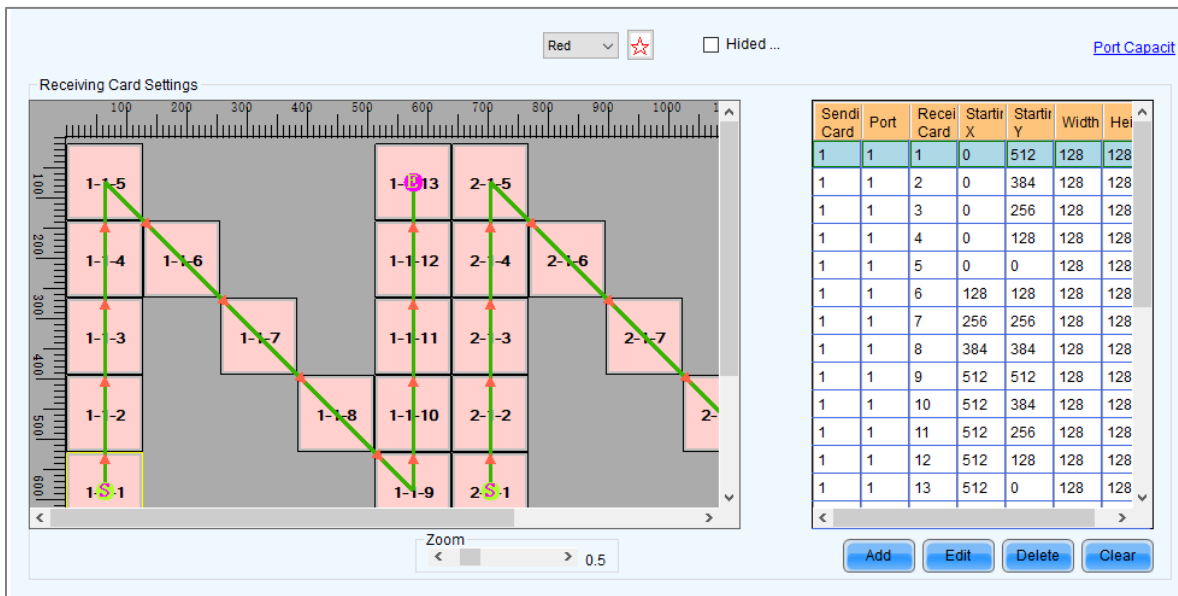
Red
Hided ...
Port Capacit

Receiving Card Settings

100 200 300 400 500 600 700 800 900 1000

100 200 300 400 500 600

1-1-5
1-1-4
1-1-6
1-1-3
1-1-7
1-1-2
1-1-8
1-S-1
1-E-13
1-1-12
1-1-11
1-1-10
1-1-9
2-1-5
2-1-4
2-1-6
2-1-3
2-1-7
2-1-2
2-
2-S-1

| Sendi Card | Port | Recei Card | Startir X | Startir Y | Width | Hei |
|---|---|---|---|---|---|---|
| 1 | 1 | 1 | 0 | 512 | 128 | 128 |
| 1 | 1 | 2 | 0 | 384 | 128 | 128 |
| 1 | 1 | 3 | 0 | 256 | 128 | 128 |
| 1 | 1 | 4 | 0 | 128 | 128 | 128 |
| 1 | 1 | 5 | 0 | 0 | 128 | 128 |
| 1 | 1 | 6 | 128 | 128 | 128 | 128 |
| 1 | 1 | 7 | 256 | 256 | 128 | 128 |
| 1 | 1 | 8 | 384 | 384 | 128 | 128 |
| 1 | 1 | 9 | 512 | 512 | 128 | 128 |
| 1 | 1 | 10 | 512 | 384 | 128 | 128 |
| 1 | 1 | 11 | 512 | 256 | 128 | 128 |
| 1 | 1 | 12 | 512 | 128 | 128 | 128 |
| 1 | 1 | 13 | 512 | 0 | 128 | 128 |

Zoom
0.5

Add
Edit
Delete
Clear